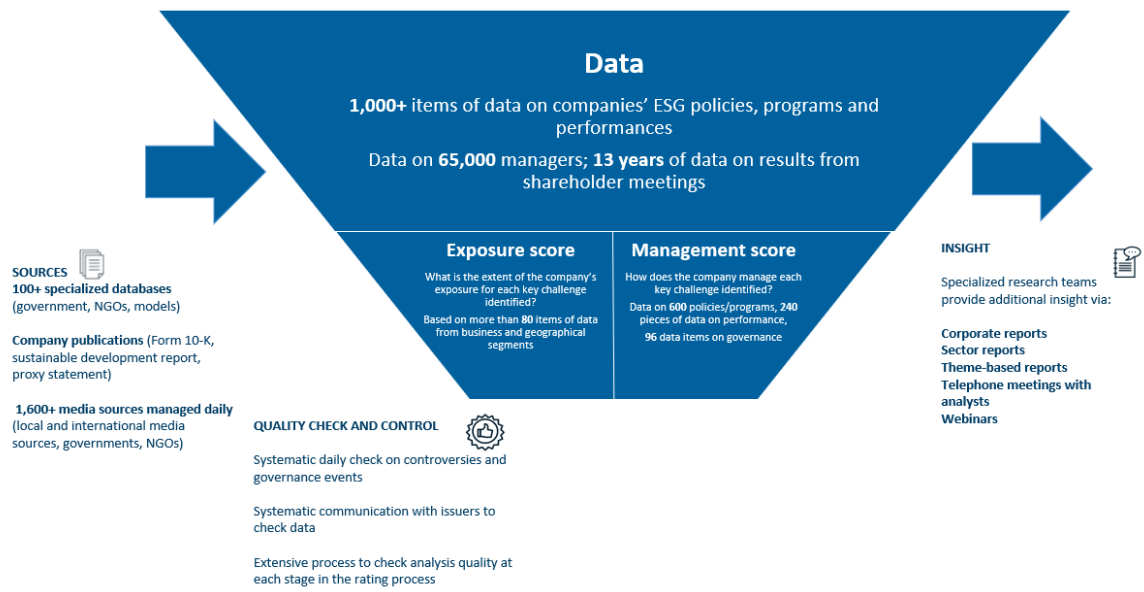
Data

**1,000+** items of data on companies' ESG policies, programs and performances

Data on **65,000** managers; **13 years** of data on results from shareholder meetings

Exposure score

What is the extent of the company's exposure for each key challenge identified?

Based on more than **80** items of data from business and geographical segments

Management score

How does the company manage each key challenge identified?

Data on **600** policies/programs, **240** pieces of data on performance, **96** data items on governance

SOURCES
**100+ specialized databases** (government, NGOs, models)

**Company publications** (Form 10-K, sustainable development report, proxy statement)

**1,600+ media sources managed daily** (local and international media sources, governments, NGOs)

QUALITY CHECK AND CONTROL

Systematic daily check on controversies and governance events

Systematic communication with issuers to check data

Extensive process to check analysis quality at each stage in the rating process

INSIGHT

Specialized research teams provide additional insight via:

**Corporate reports**
**Sector reports**
**Theme-based reports**
**Telephone meetings with analysts**
**Webinars**